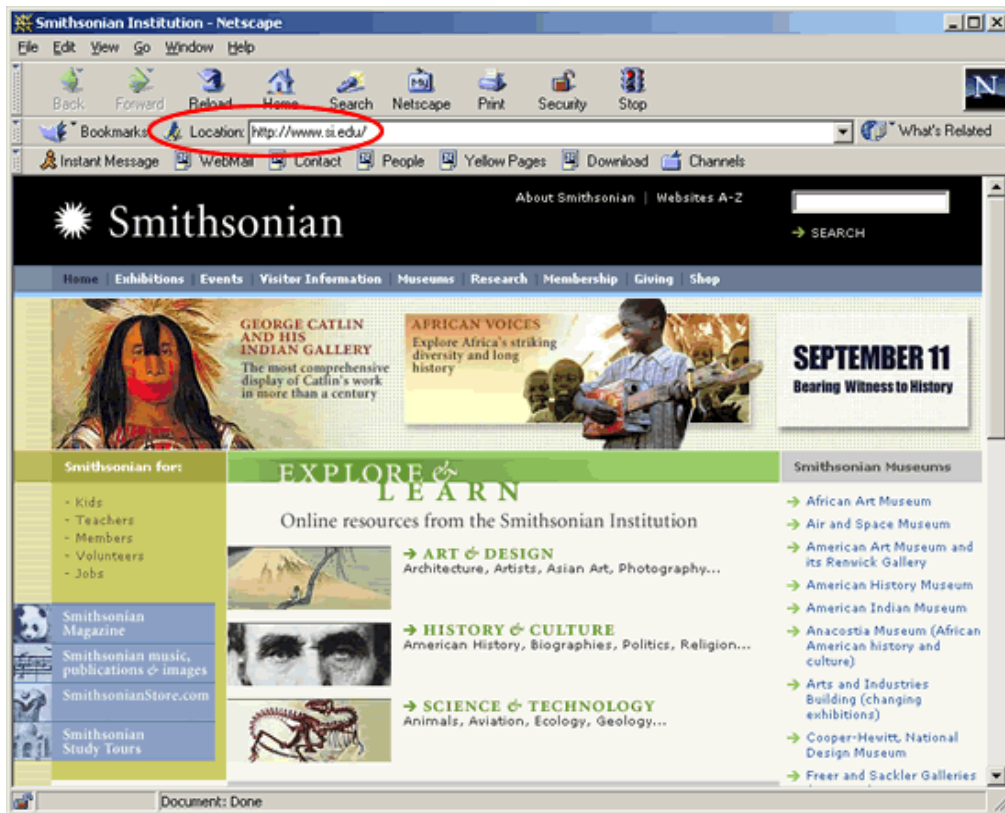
Smithsonian Institution - Netscape

File Edit View Go Window Help

Back Forward Reload Home Search Netscape Print Security Stop

N

Bookmarks Location: http://www.si.edu/ What's Related

Instant Message WebMail Contact People Yellow Pages Download Channels

Smithsonian

About Smithsonian | Websites A-Z

SEARCH

Home | Exhibitions | Events | Visitor Information | Museums | Research | Membership | Giving | Shop

GEORGE CATLIN AND HIS INDIAN GALLERY
The most comprehensive display of Catlin's work in more than a century

AFRICAN VOICES
Explore Africa's striking diversity and long history

SEPTEMBER 11
Bearing Witness to History

Smithsonian for:
- Kids
- Teachers
- Members
- Volunteers
- Jobs

Smithsonian Magazine
Smithsonian music, publications & images
SmithsonianStore.com
Smithsonian Study Tours

EXPLORE & LEARN
Online resources from the Smithsonian Institution

ART & DESIGN
Architecture, Artists, Asian Art, Photography...

HISTORY & CULTURE
American History, Biographies, Politics, Religion...

SCIENCE & TECHNOLOGY
Animals, Aviation, Ecology, Geology...

Smithsonian Museums
African Art Museum
Air and Space Museum
American Art Museum and its Renwick Gallery
American History Museum
American Indian Museum
Anacostia Museum (African American history and culture)
Arts and Industries Building (changing exhibitions)
Cooper-Hewitt, National Design Museum
Freer and Sackler Galleries

Document: Done